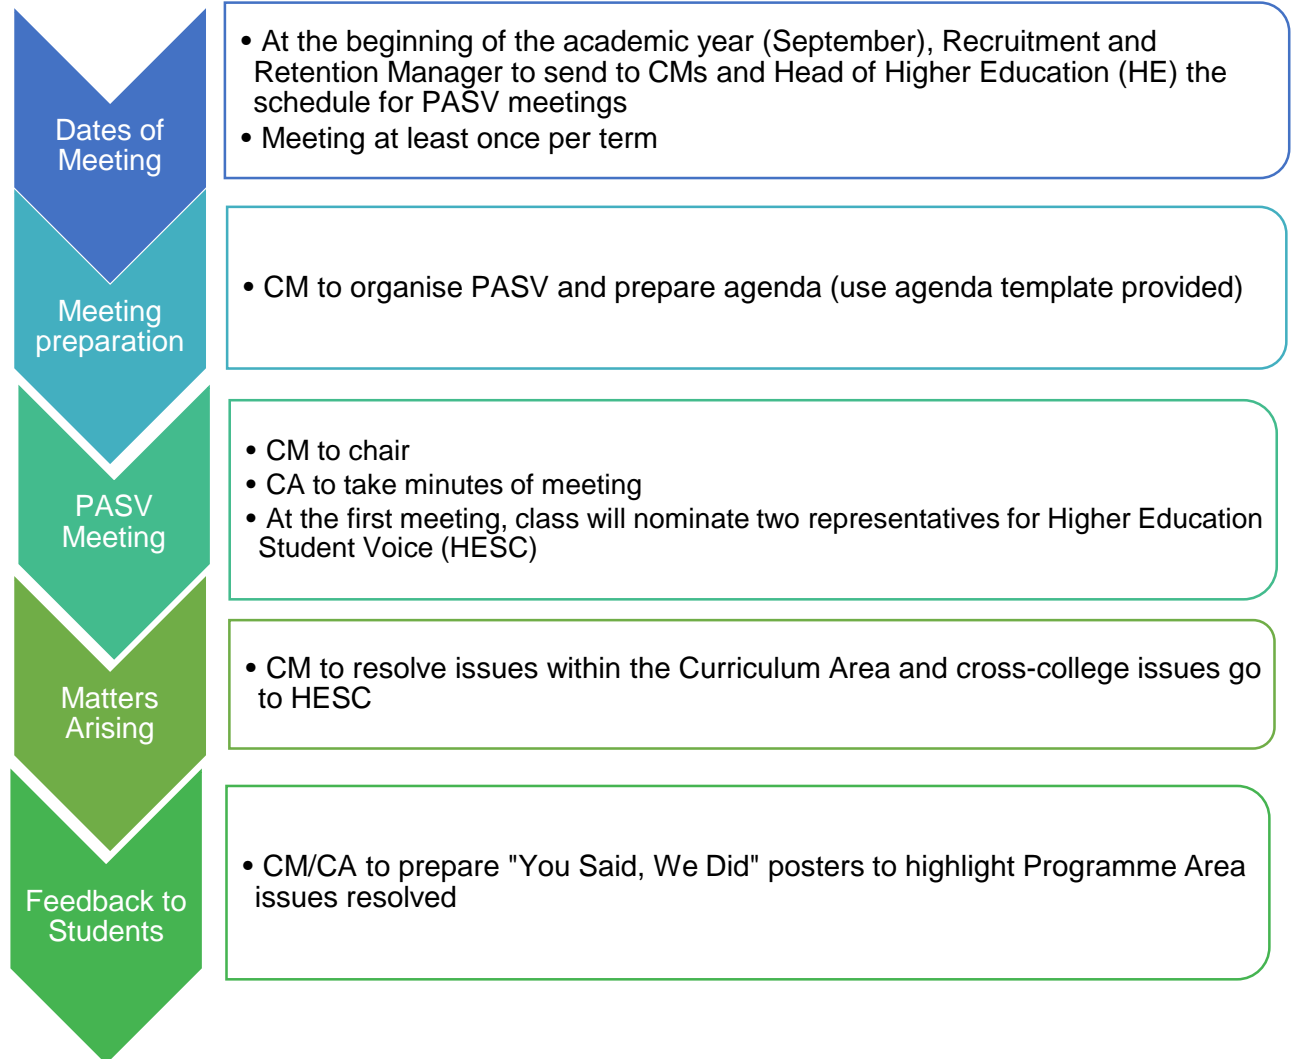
Dates of Meeting

• At the beginning of the academic year (September), Recruitment and Retention Manager to send to CMs and Head of Higher Education (HE) the schedule for PASV meetings
• Meeting at least once per term

Meeting preparation

• CM to organise PASV and prepare agenda (use agenda template provided)

PASV Meeting

• CM to chair
• CA to take minutes of meeting
• At the first meeting, class will nominate two representatives for Higher Education Student Voice (HESC)

Matters Arising

• CM to resolve issues within the Curriculum Area and cross-college issues go to HESC

Feedback to Students

• CM/CA to prepare "You Said, We Did" posters to highlight Programme Area issues resolved